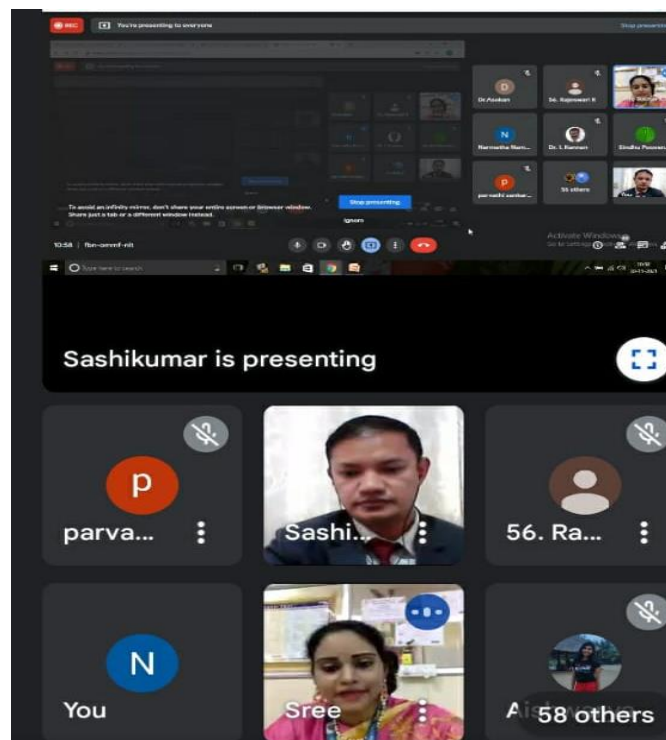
REC You're presenting to everyone Stop presenting

D Dr.Asokan
Sri. Rajeswari K
N Narmatha Nam...
Dr. L Kannan
Sindhu Ponnan...
P parvathi sankar...
55 others

To avoid an infinity mirror, don't share your entire screen or browser window. Share just a tab or a different window instead.
Stop presenting
Ignore

10:58 | fbn-amnf-nit

Activate Windows
Go to Settings to activate Windows.

Type here to search

Sashikumar is presenting

p
parva...
Sashi...
56. Ra...
N
You
Sree
Ais
58 others